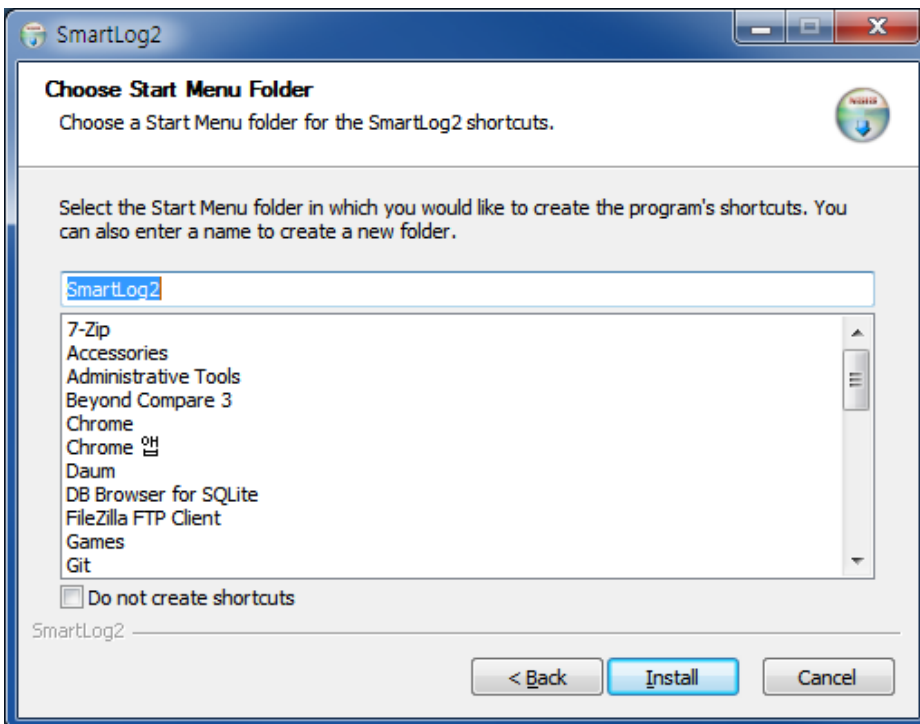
SmartLog2

Choose Start Menu Folder

Choose a Start Menu folder for the SmartLog2 shortcuts.

Select the Start Menu folder in which you would like to create the program's shortcuts. You can also enter a name to create a new folder.

SmartLog2

7-Zip
Accessories
Administrative Tools
Beyond Compare 3
Chrome
Chrome 앱
Daum
DB Browser for SQLite
FileZilla FTP Client
Games
Git

Do not create shortcuts

SmartLog2

< Back
Install
Cancel